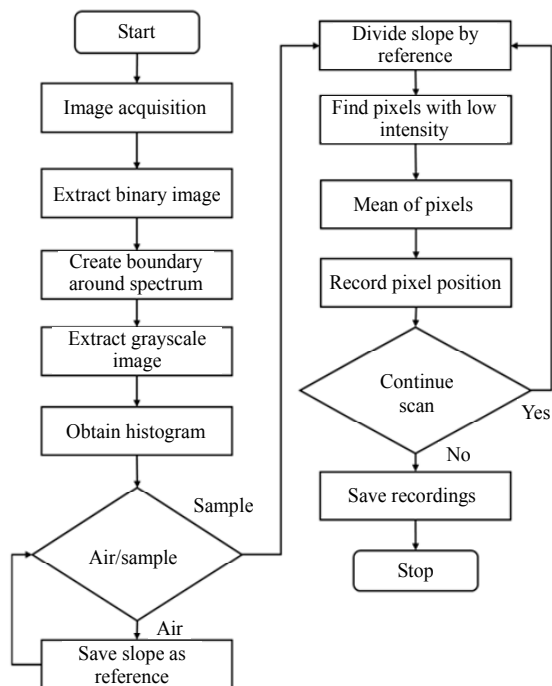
Start

Image acquisition

Extract binary image

Create boundary around spectrum

Extract grayscale image

Obtain histogram

Air/sample

Sample

Air

Save slope as reference

Divide slope by reference

Find pixels with low intensity

Mean of pixels

Record pixel position

Continue scan

Yes

No

Save recordings

Stop